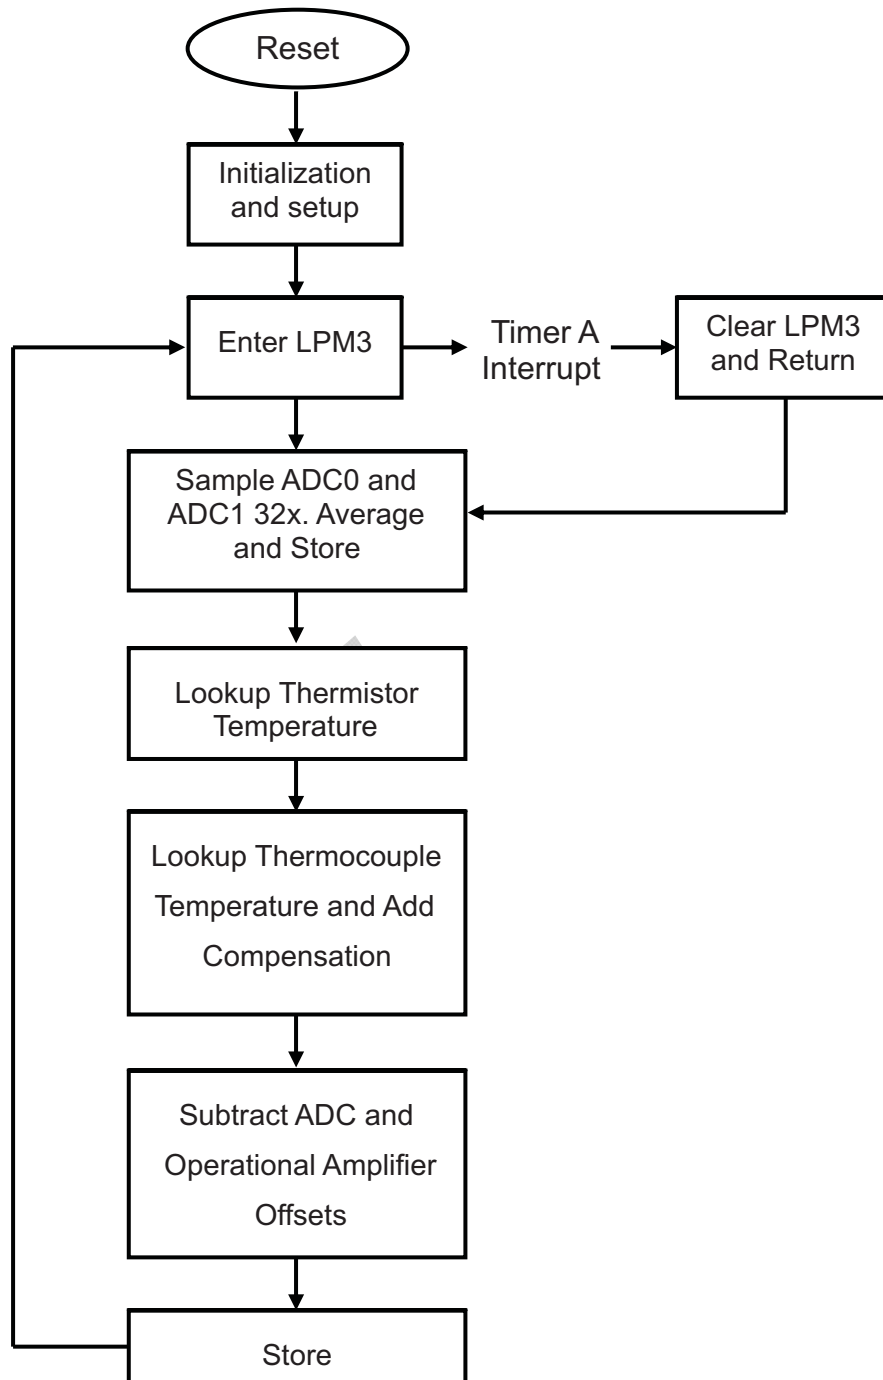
Reset

Initialization and setup

Enter LPM3

Timer A Interrupt

Clear LPM3 and Return

Sample ADC0 and ADC1 32x. Average and Store

Lookup Thermistor Temperature

Lookup Thermocouple Temperature and Add Compensation

Subtract ADC and Operational Amplifier Offsets

Store